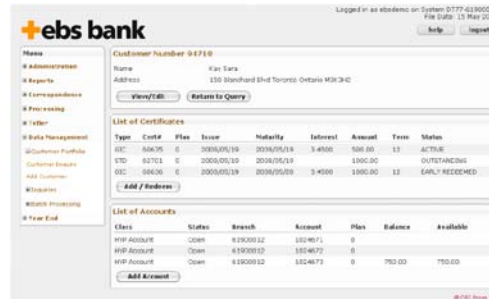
ebs bank

Logged in as ebsdemo on System 0777-619000
File Date: 15 May 20

help Import

Menu
Administration
Reports
Correspondence
Processing
Teller
Data Management
Customer Portfolio
Customer Enquire
Add Customer
Enquiries
Batch Processing
Year End

Customer Number 94710

Name Kay Sara
Address 150 Blanchard Blvd Toronto Ontario M3K 2H2

View/Edit Return to Query

List of Certificates

| Type | Cert# | Plan | Issue | Maturity | Interest | Amount | Term | Status |
|---|---|---|---|---|---|---|---|---|
| GIC | 60635 | 0 | 2005/05/19 | 2030/05/19 | 3.4500 | 500.00 | 12 | ACTIVE |
| STD | 62701 | 0 | 2005/05/19 | 2030/05/19 | | 1000.00 | | OUTSTANDING |
| GIC | 60636 | 0 | 2005/05/19 | 2030/05/19 | 3.4500 | 1000.00 | 12 | EARLY REDEEMED |

Add / Redeem

List of Accounts

| Class | Status | Branch | Account | Plan | Balance | Available |
|---|---|---|---|---|---|---|
| MVP Account | Open | 61900012 | 1024671 | 0 | | |
| MVP Account | Open | 61900012 | 1024672 | 0 | | |
| MVP Account | Open | 61900012 | 1024673 | 0 | 750.00 | 750.00 |

Add Account

© EBS Bank